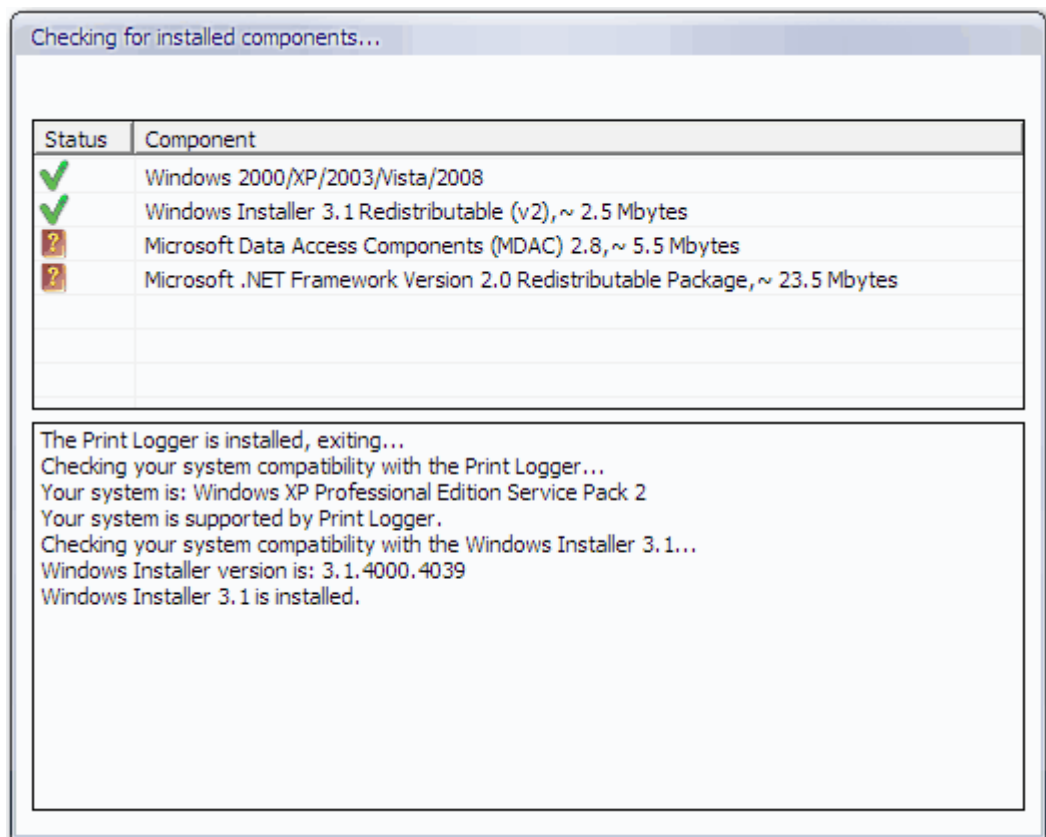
Checking for installed components...

| Status | Component |
|---|---|
| ✔ | Windows 2000/XP/2003/Vista/2008 |
| ✔ | Windows Installer 3.1 Redistributable (v2), ~ 2.5 Mbytes |
| ? | Microsoft Data Access Components (MDAC) 2.8, ~ 5.5 Mbytes |
| ? | Microsoft .NET Framework Version 2.0 Redistributable Package, ~ 23.5 Mbytes |

The Print Logger is installed, exiting...
Checking your system compatibility with the Print Logger...
Your system is: Windows XP Professional Edition Service Pack 2
Your system is supported by Print Logger.
Checking your system compatibility with the Windows Installer 3.1...
Windows Installer version is: 3.1.4000.4039
Windows Installer 3.1 is installed.